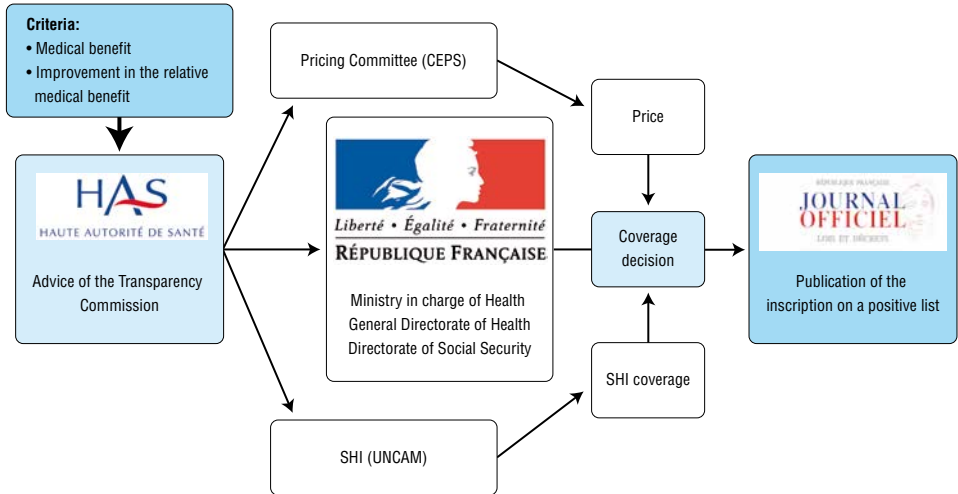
**Criteria:**
• Medical benefit
• Improvement in the relative medical benefit

HAS
HAUTE AUTORITÉ DE SANTÉ

Advice of the Transparency Commission

Pricing Committee (CEPS)

Liberté • Égalité • Fraternité
RÉPUBLIQUE FRANÇAISE

Ministry in charge of Health
General Directorate of Health
Directorate of Social Security

SHI (UNCAM)

Price

Coverage decision

SHI coverage

RÉPUBLIQUE FRANÇAISE
JOURNAL OFFICIEL
LOIS ET DÉCRETS

Publication of the inscription on a positive list